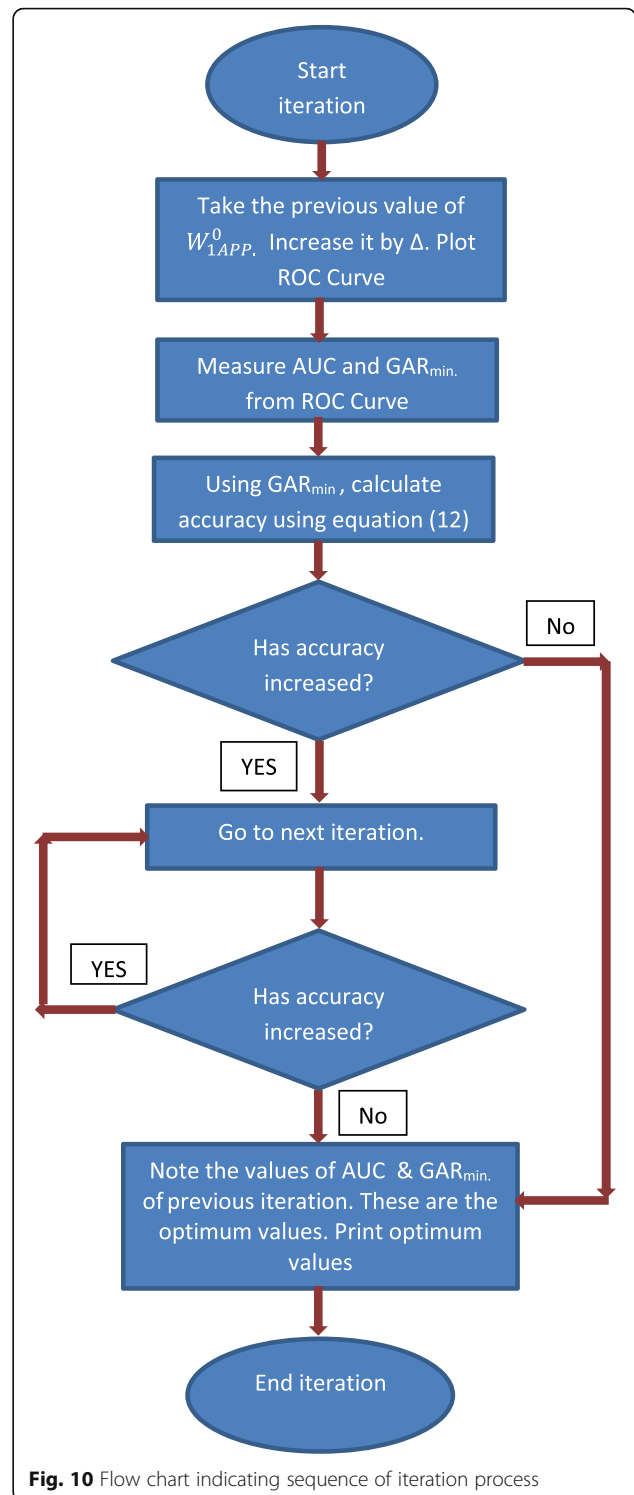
Start iteration

Take the previous value of $W_{1APP.}^{0}$ Increase it by Δ. Plot ROC Curve

Measure AUC and GAR$_{min.}$ from ROC Curve

Using GAR$_{min}$ , calculate accuracy using equation (12)

Has accuracy increased?

No

YES

Go to next iteration.

YES

Has accuracy increased?

No

Note the values of AUC & GAR$_{min.}$ of previous iteration. These are the optimum values. Print optimum values

End iteration

**Fig. 10** Flow chart indicating sequence of iteration process